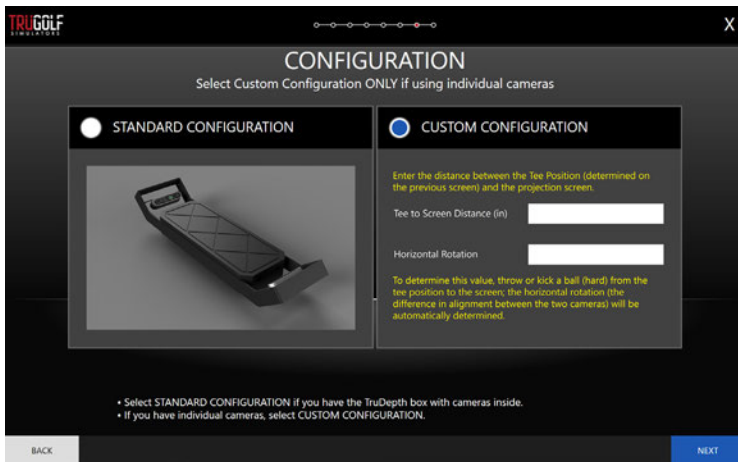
TRUGOLF
SIMULATORS

X

CONFIGURATION
Select Custom Configuration ONLY if using individual cameras

STANDARD CONFIGURATION

CUSTOM CONFIGURATION

Enter the distance between the Tee Position (determined on the previous screen) and the projection screen.

Tee to Screen Distance (in)

Horizontal Rotation

To determine this value, throw or kick a ball (hard) from the tee position to the screen; the horizontal rotation (the difference in alignment between the two cameras) will be automatically determined.

• Select STANDARD CONFIGURATION if you have the TruDepth box with cameras inside.
• If you have individual cameras, select CUSTOM CONFIGURATION.

BACK

NEXT